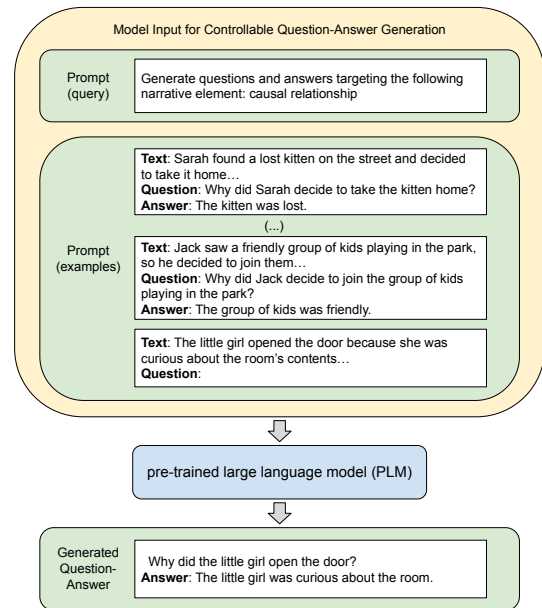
Model Input for Controllable Question-Answer Generation

Prompt (query)

Generate questions and answers targeting the following narrative element: causal relationship

Prompt (examples)

**Text**: Sarah found a lost kitten on the street and decided to take it home…
**Question**: Why did Sarah decide to take the kitten home?
**Answer**: The kitten was lost.

(...)

**Text**: Jack saw a friendly group of kids playing in the park, so he decided to join them…
**Question**: Why did Jack decide to join the group of kids playing in the park?
**Answer**: The group of kids was friendly.

**Text**: The little girl opened the door because she was curious about the room's contents…
**Question**:

pre-trained large language model (PLM)

Generated Question-Answer

Why did the little girl open the door?
**Answer**: The little girl was curious about the room.